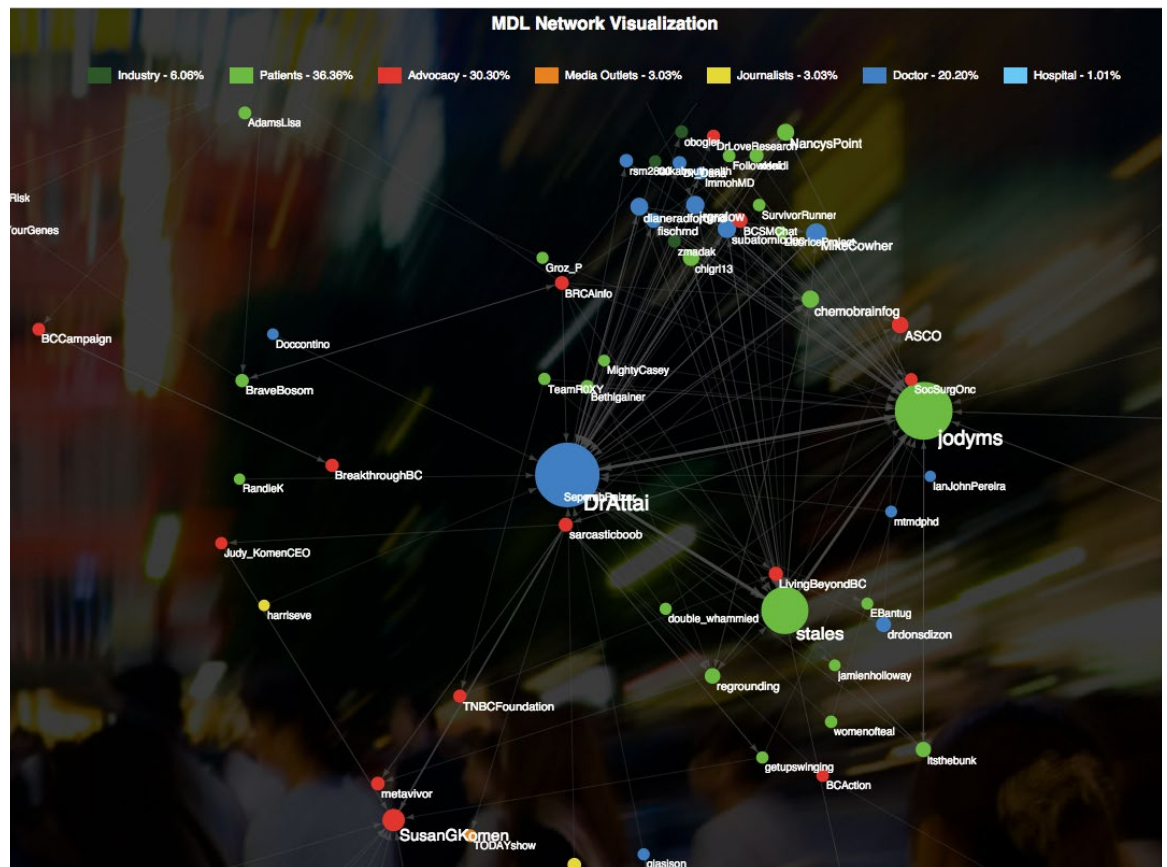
MDL Network Visualization

Industry - 6.06%
Patients - 36.36%
Advocacy - 30.30%
Media Outlets - 3.03%
Journalists - 3.03%
Doctor - 20.20%
Hospital - 1.01%

AdamsLisa
Risk
YourGenes
obogle
DrLoveResearch
NancysPoint
rsm2800
ImmohMD
dianeradford
fischmd
SurvivorRunner
BCSMChat
subatomicdoc
MikeCowher
zmadak
chigrl13
Groz_P
BRCAinfo
chemobrainfog
BCCampaign
Doccontino
ASCO
MightyCasey
TeamROXY
Bethigainer
BraveBosom
SocSurgOnc
jodyms
RandieK
BreakthroughBC
SeptemBelzer
DrAttai
IanJohnPereira
mtmdphd
sarcasticboob
Judy_KomenCEO
LivingBeyondBC
harriseve
double_whammied
stales
EBantug
drdonsdizon
regrounding
jamienholloway
TNBCFoundation
womenofteal
getupswinging
itsthebunk
metavivor
BCAction
SusanGKomen
TODAYshow
glasison